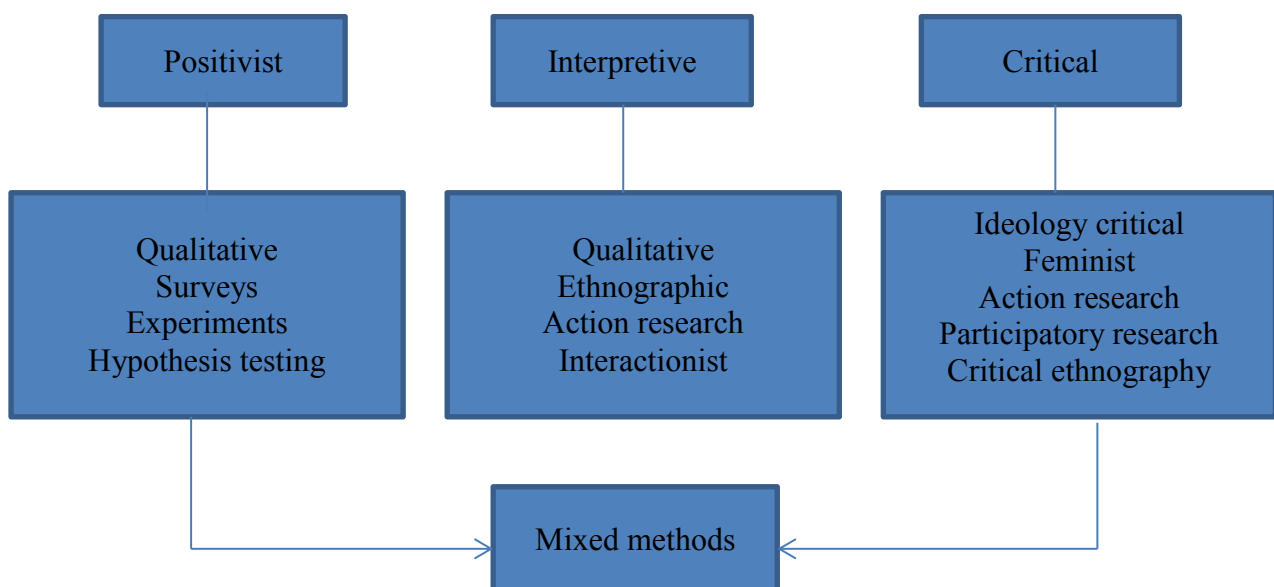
Positivist

Interpretive

Critical

Qualitative
Surveys
Experiments
Hypothesis testing

Qualitative
Ethnographic
Action research
Interactionist

Ideology critical
Feminist
Action research
Participatory research
Critical ethnography

Mixed methods